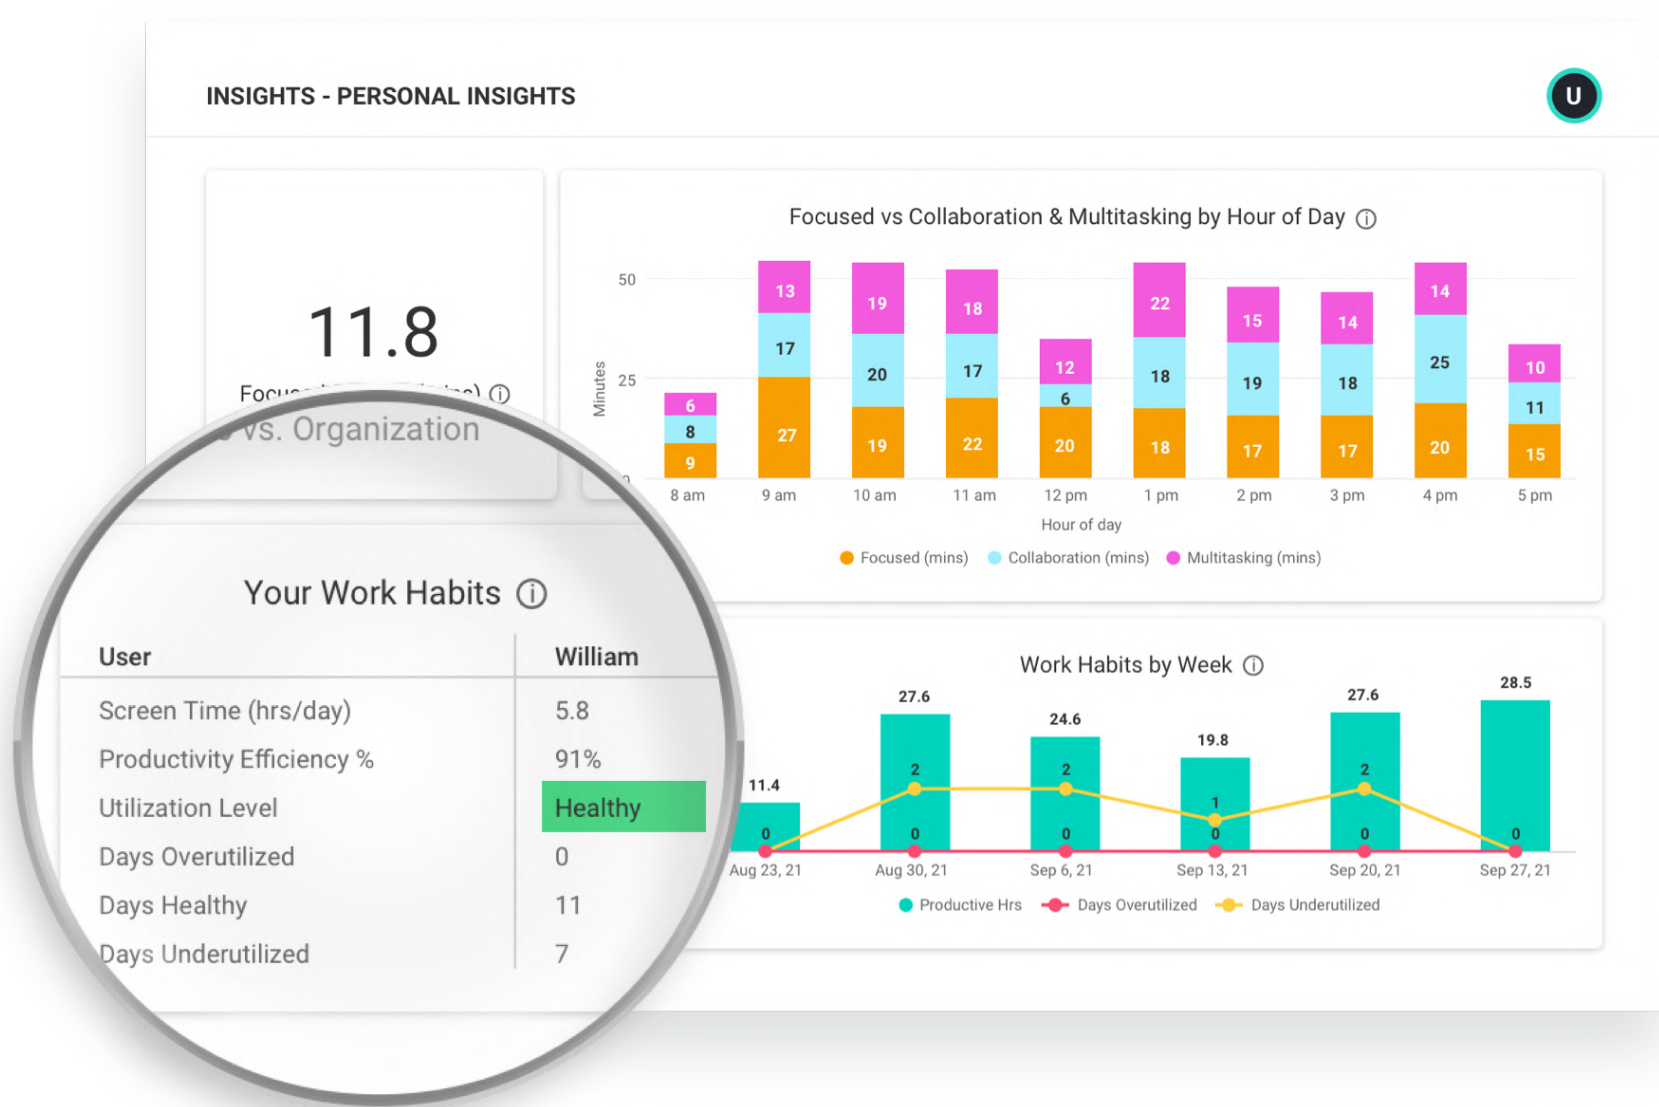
INSIGHTS - PERSONAL INSIGHTS

U

11.8

Focu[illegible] (mins) ⓘ

vs. Organization

Focused vs Collaboration & Multitasking by Hour of Day ⓘ

50
25
0
Minutes

| Hour of day | Focused (mins) | Collaboration (mins) | Multitasking (mins) |
|---|---|---|---|
| 8 am | 9 | 8 | 6 |
| 9 am | 27 | 17 | 13 |
| 10 am | 19 | 20 | 19 |
| 11 am | 22 | 17 | 18 |
| 12 pm | 20 | 6 | 12 |
| 1 pm | 18 | 18 | 22 |
| 2 pm | 17 | 19 | 15 |
| 3 pm | 17 | 18 | 14 |
| 4 pm | 20 | 25 | 14 |
| 5 pm | 15 | 11 | 10 |

Hour of day

Focused (mins) Collaboration (mins) Multitasking (mins)

Your Work Habits ⓘ

| User | William |
|---|---|
| Screen Time (hrs/day) | 5.8 |
| Productivity Efficiency % | 91% |
| Utilization Level | Healthy |
| Days Overutilized | 0 |
| Days Healthy | 11 |
| Days Underutilized | 7 |

Work Habits by Week ⓘ

| Week | Productive Hrs | Days Overutilized | Days Underutilized |
|---|---|---|---|
| Aug 23, 21 | 11.4 | | 0 |
| Aug 30, 21 | 27.6 | 0 | 2 |
| Sep 6, 21 | 24.6 | 0 | 2 |
| Sep 13, 21 | 19.8 | 0 | 1 |
| Sep 20, 21 | 27.6 | 0 | 2 |
| Sep 27, 21 | 28.5 | | 0 |

Productive Hrs Days Overutilized Days Underutilized